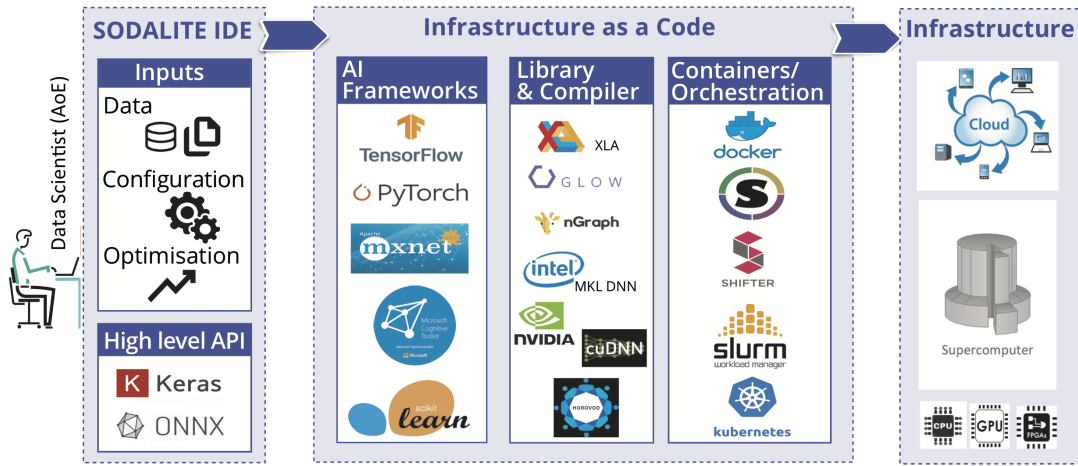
Data Scientist (AoE)

SODALITE IDE

Inputs

Data

Configuration

Optimisation

High level API

Keras

ONNX

Infrastructure as a Code

AI Frameworks

TensorFlow

PyTorch

Apache mxnet

Microsoft Cognitive Toolkit

Microsoft

scikit learn

Library & Compiler

XLA

GLOW

nGraph

intel MKL DNN

NVIDIA

cuDNN

HOROVOD

Containers/ Orchestration

docker

SHIFTER

slurm workload manager

kubernetes

Infrastructure

Cloud

Supercomputer

CPU

GPU

FPGAs